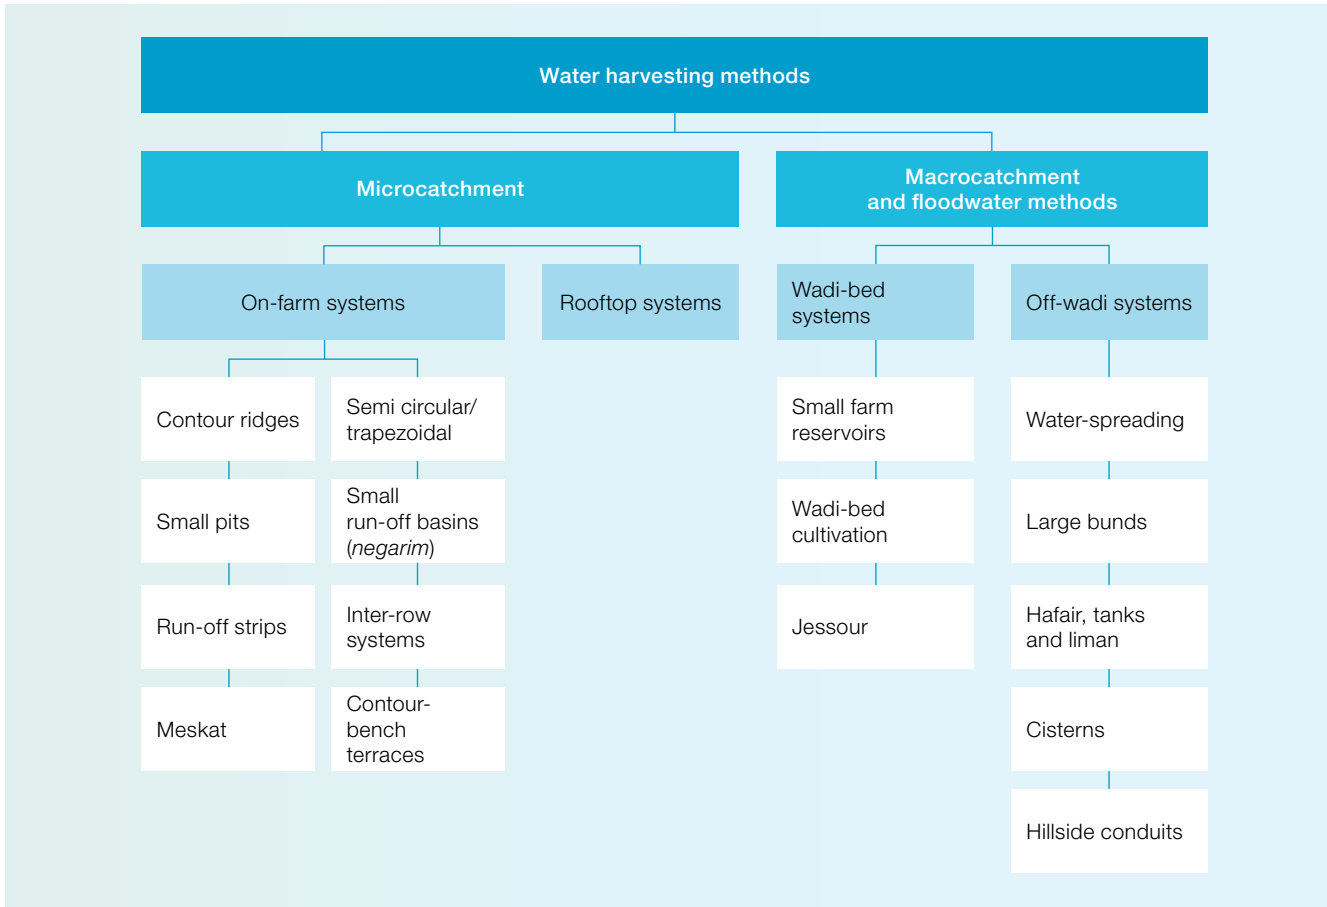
Water harvesting methods

Microcatchment

Macrocatchment and floodwater methods

On-farm systems

Rooftop systems

Wadi-bed systems

Off-wadi systems

Contour ridges

Small pits

Run-off strips

Meskat

Semi circular/ trapezoidal

Small run-off basins (*negarim*)

Inter-row systems

Contour-bench terraces

Small farm reservoirs

Wadi-bed cultivation

Jessour

Water-spreading

Large bunds

Hafair, tanks and liman

Cisterns

Hillside conduits